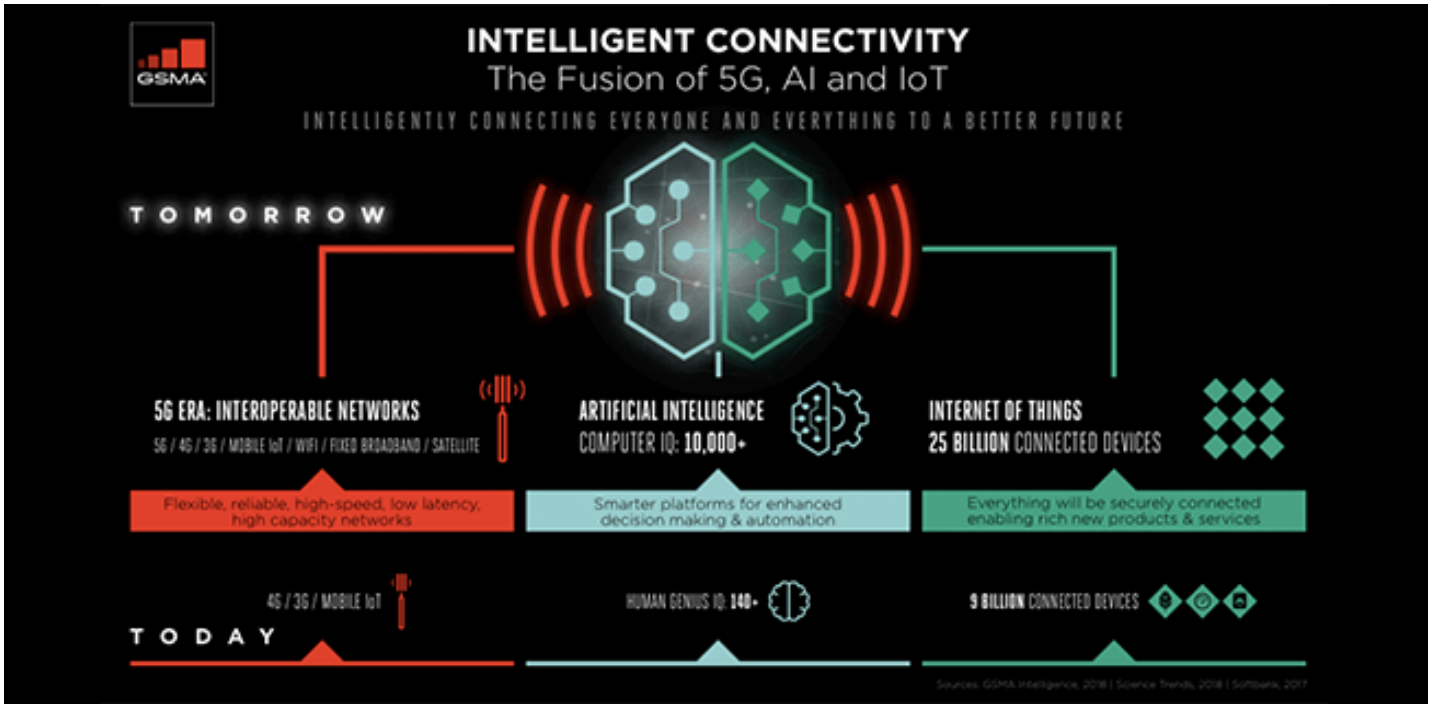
GSMA

INTELLIGENT CONNECTIVITY
The Fusion of 5G, AI and IoT

INTELLIGENTLY CONNECTING EVERYONE AND EVERYTHING TO A BETTER FUTURE

TOMORROW

5G ERA: INTEROPERABLE NETWORKS
5G / 4G / 3G / MOBILE IoT / WIFI / FIXED BROADBAND / SATELLITE

Flexible, reliable, high-speed, low latency, high capacity networks

ARTIFICIAL INTELLIGENCE
COMPUTER IQ: 10,000+

Smarter platforms for enhanced decision making & automation

INTERNET OF THINGS
25 BILLION CONNECTED DEVICES

Everything will be securely connected enabling rich new products & services

4G / 3G / MOBILE IoT

HUMAN GENIUS IQ: 140+

9 BILLION CONNECTED DEVICES

TODAY

Sources: GSMA Intelligence, 2018 | Science Trends, 2018 | Softbank, 2017